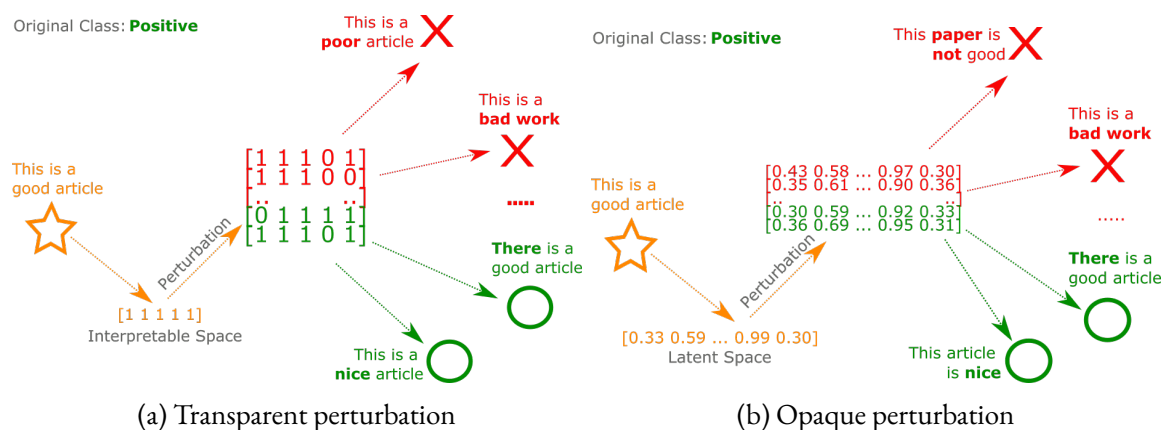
Original Class: **Positive**

This is a **poor** article

This is a **bad work**

This is a good article

$\begin{bmatrix} 1 & 1 & 1 & 0 & 1 \\ 1 & 1 & 1 & 0 & 0 \\ .. & & & & \\ 0 & 1 & 1 & 1 & 1 \\ 1 & 1 & 1 & 0 & 1 \end{bmatrix}$

.....

Perturbation

**There** is a good article

[1 1 1 1 1]
Interpretable Space

This is a **nice** article

(a) Transparent perturbation

Original Class: **Positive**

This **paper** is **not** good

This is a **bad work**

This is a good article

[0.43 0.58 … 0.97 0.30]
[0.35 0.61 … 0.90 0.36]
..
[0.30 0.59 … 0.92 0.33]
[0.36 0.69 … 0.95 0.31]

.....

Perturbation

**There** is a good article

[0.33 0.59 … 0.99 0.30]
Latent Space

This article is **nice**

(b) Opaque perturbation